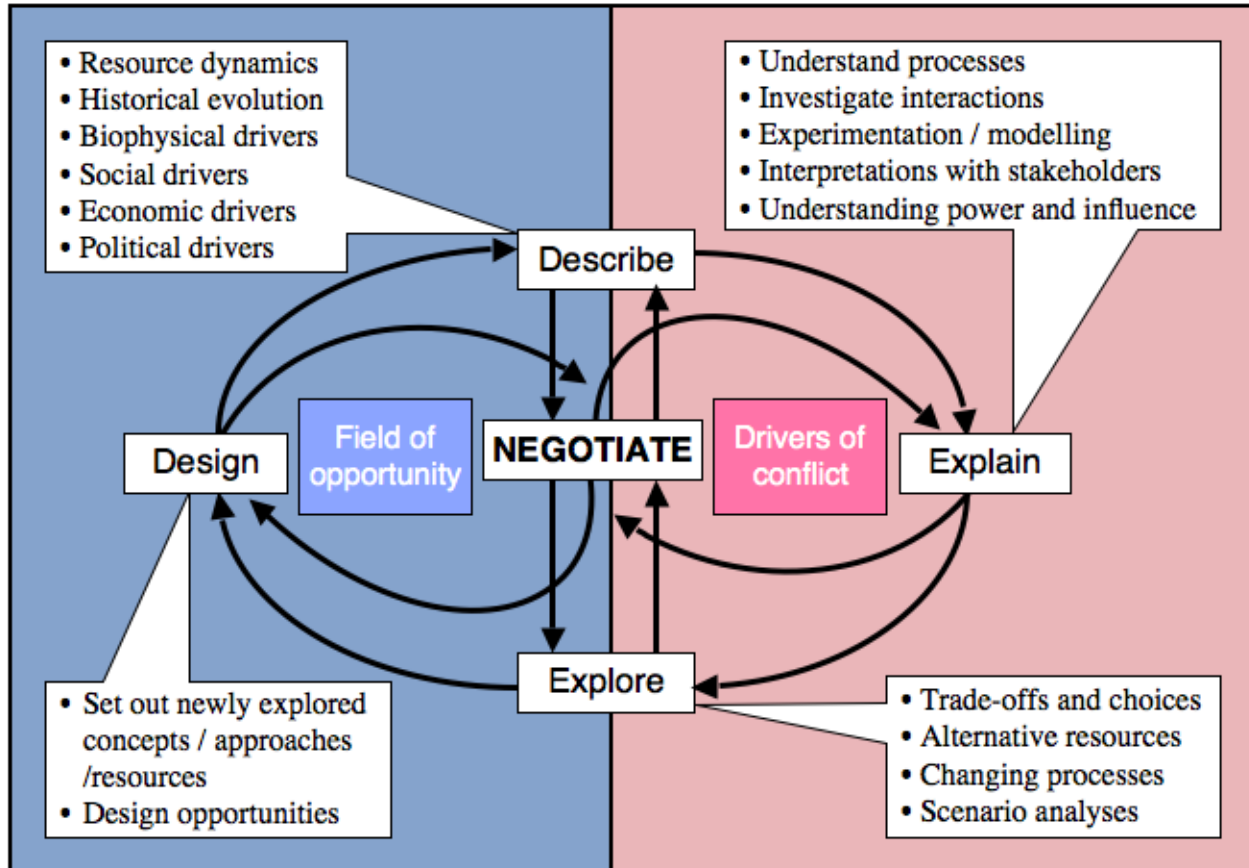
• Resource dynamics
• Historical evolution
• Biophysical drivers
• Social drivers
• Economic drivers
• Political drivers

• Understand processes
• Investigate interactions
• Experimentation / modelling
• Interpretations with stakeholders
• Understanding power and influence

Describe

Design

Field of opportunity

NEGOTIATE

Drivers of conflict

Explain

Explore

• Set out newly explored concepts / approaches /resources
• Design opportunities

• Trade-offs and choices
• Alternative resources
• Changing processes
• Scenario analyses